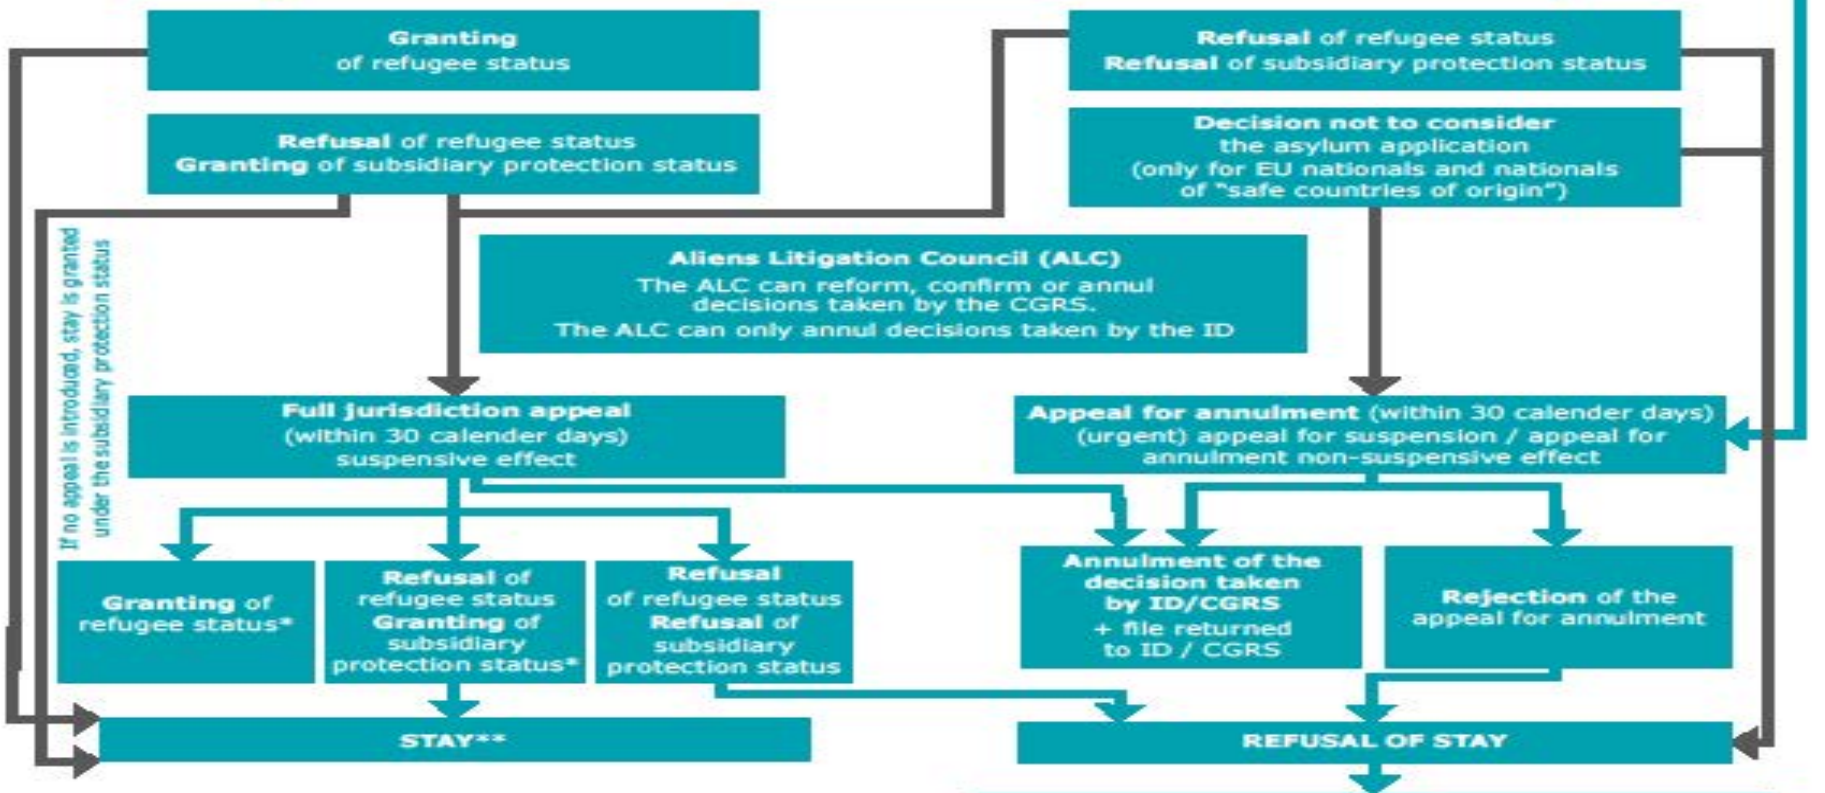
Granting of refugee status

Refusal of refugee status
Refusal of subsidiary protection status

Refusal of refugee status
Granting of subsidiary protection status

Decision not to consider the asylum application (only for EU nationals and nationals of "safe countries of origin")

If no appeal is introduced, stay is granted under the subsidiary protection status

Aliens Litigation Council (ALC)
The ALC can reform, confirm or annul decisions taken by the CGRS.
The ALC can only annul decisions taken by the ID

Full jurisdiction appeal (within 30 calender days) suspensive effect

Appeal for annulment (within 30 calender days) (urgent) appeal for suspension / appeal for annulment non-suspensive effect

Granting of refugee status*

Refusal of refugee status Granting of subsidiary protection status*

Refusal of refugee status Refusal of subsidiary protection status

Annulment of the decision taken by ID/CGRS + file returned to ID / CGRS

Rejection of the appeal for annulment

STAY**

REFUSAL OF STAY